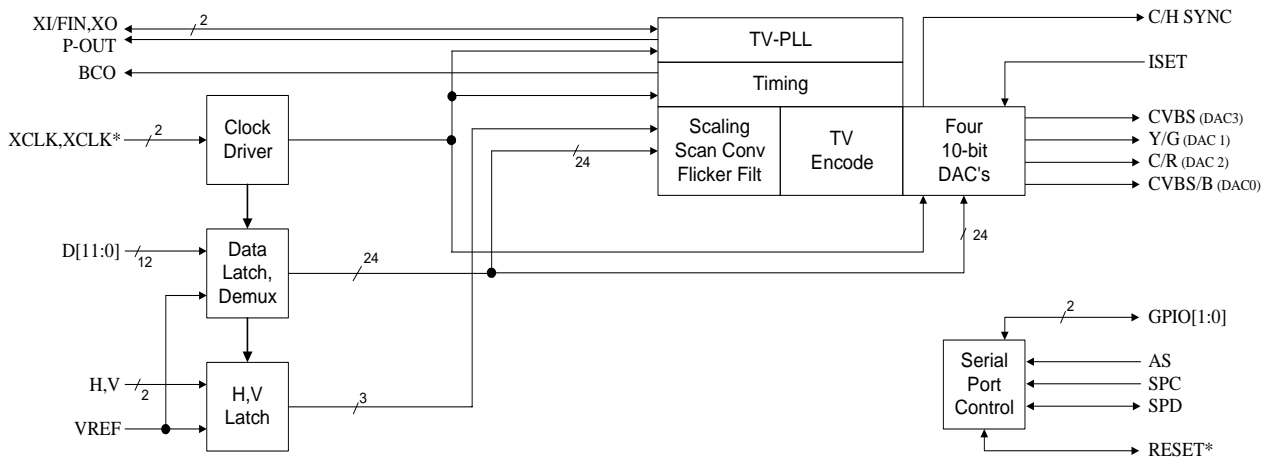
XI/FIN,XO
2
P-OUT
BCO
TV-PLL
Timing
C/H SYNC
ISET
XCLK,XCLK*
2
Clock Driver
Scaling Scan Conv Flicker Filt
24
TV Encode
Four 10-bit DAC's
CVBS (DAC3)
Y/G (DAC 1)
C/R (DAC 2)
CVBS/B (DAC0)
D[11:0]
12
Data Latch, Demux
24
24
2
GPIO[1:0]
Serial Port Control
AS
SPC
SPD
H,V
2
H,V Latch
3
VREF
RESET*